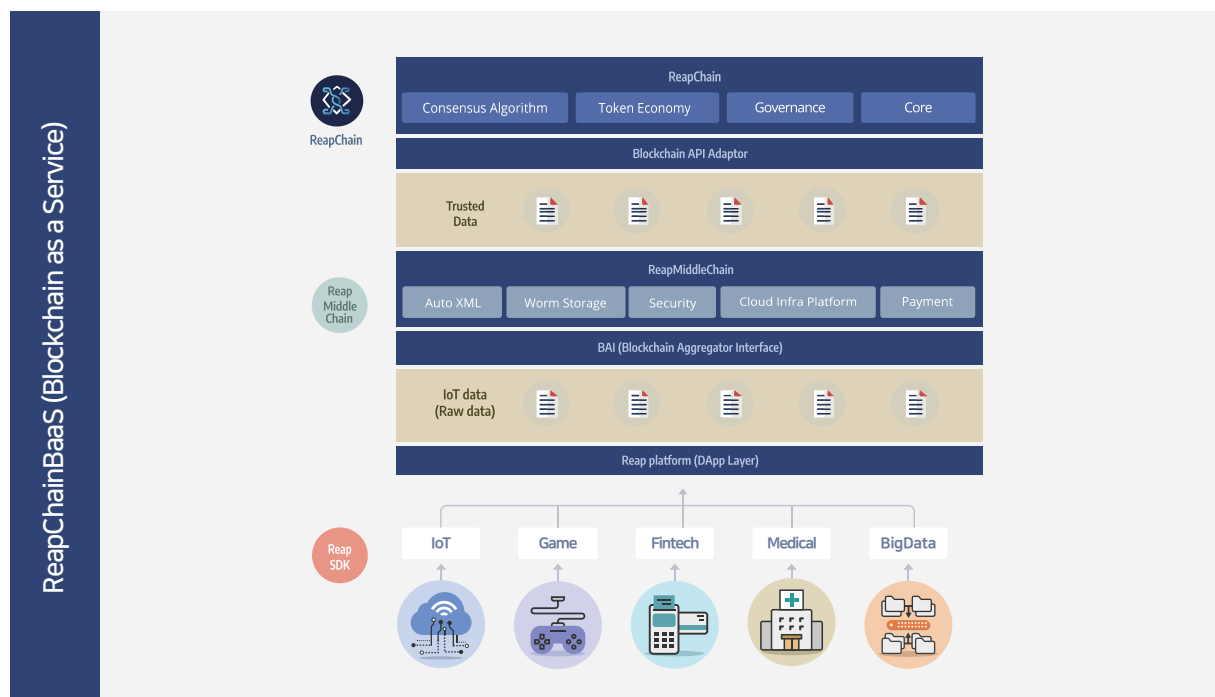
ReapChainBaaS (Blockchain as a Service)

ReapChain

ReapChain
Consensus Algorithm
Token Economy
Governance
Core

Blockchain API Adaptor

Trusted Data

Reap Middle Chain

ReapMiddleChain
Auto XML
Worm Storage
Security
Cloud Infra Platform
Payment

BAI (Blockchain Aggregator Interface)

IoT data (Raw data)

Reap platform (DApp Layer)

Reap SDK

IoT
Game
Fintech
Medical
BigData